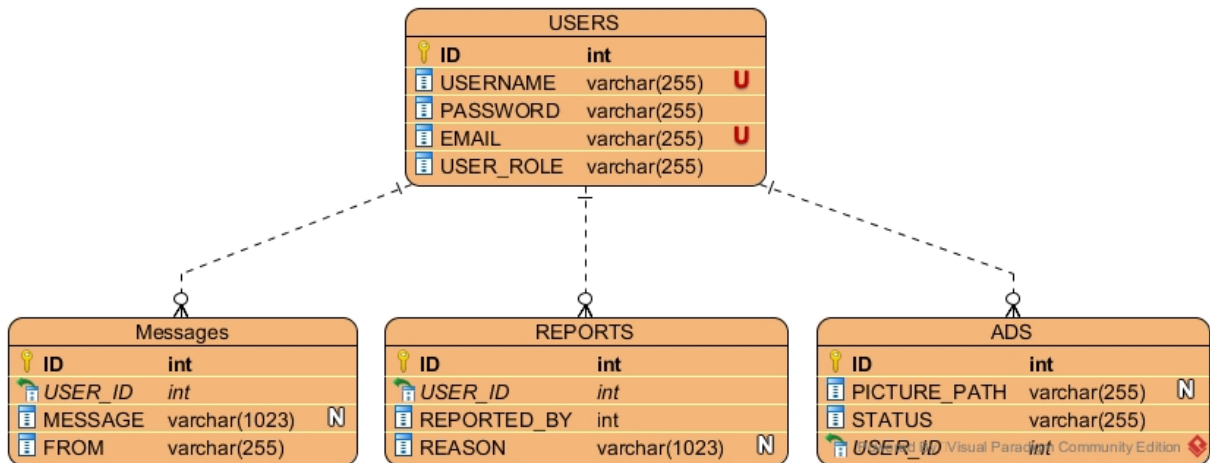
USERS

| | |
|---|---|
| ID | int |
| USERNAME | varchar(255) U |
| PASSWORD | varchar(255) |
| EMAIL | varchar(255) U |
| USER_ROLE | varchar(255) |

Messages

| | |
|---|---|
| ID | int |
| USER_ID | int |
| MESSAGE | varchar(1023) N |
| FROM | varchar(255) |

REPORTS

| | |
|---|---|
| ID | int |
| USER_ID | int |
| REPORTED_BY | int |
| REASON | varchar(1023) N |

ADS

| | |
|---|---|
| ID | int |
| PICTURE_PATH | varchar(255) N |
| STATUS | varchar(255) |
| USER_ID | int |

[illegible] Visual Paradigm Community Edition